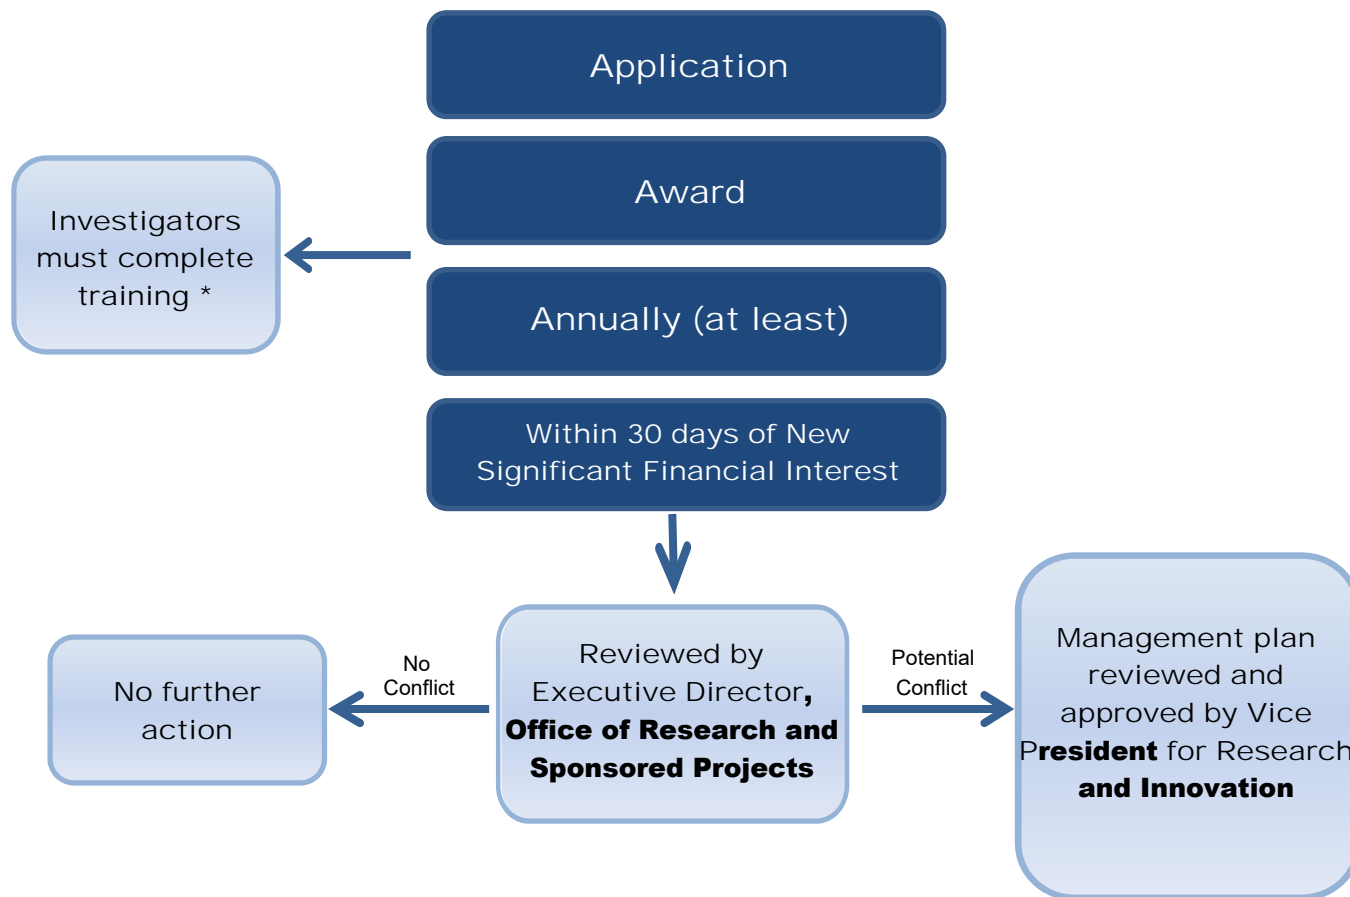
Application

Award

Annually (at least)

Within 30 days of New Significant Financial Interest

Investigators must complete training *

Reviewed by Executive Director, **Office of Research and Sponsored Projects**

No Conflict

No further action

Potential Conflict

Management plan reviewed and approved by Vice **President** for Research **and Innovation**